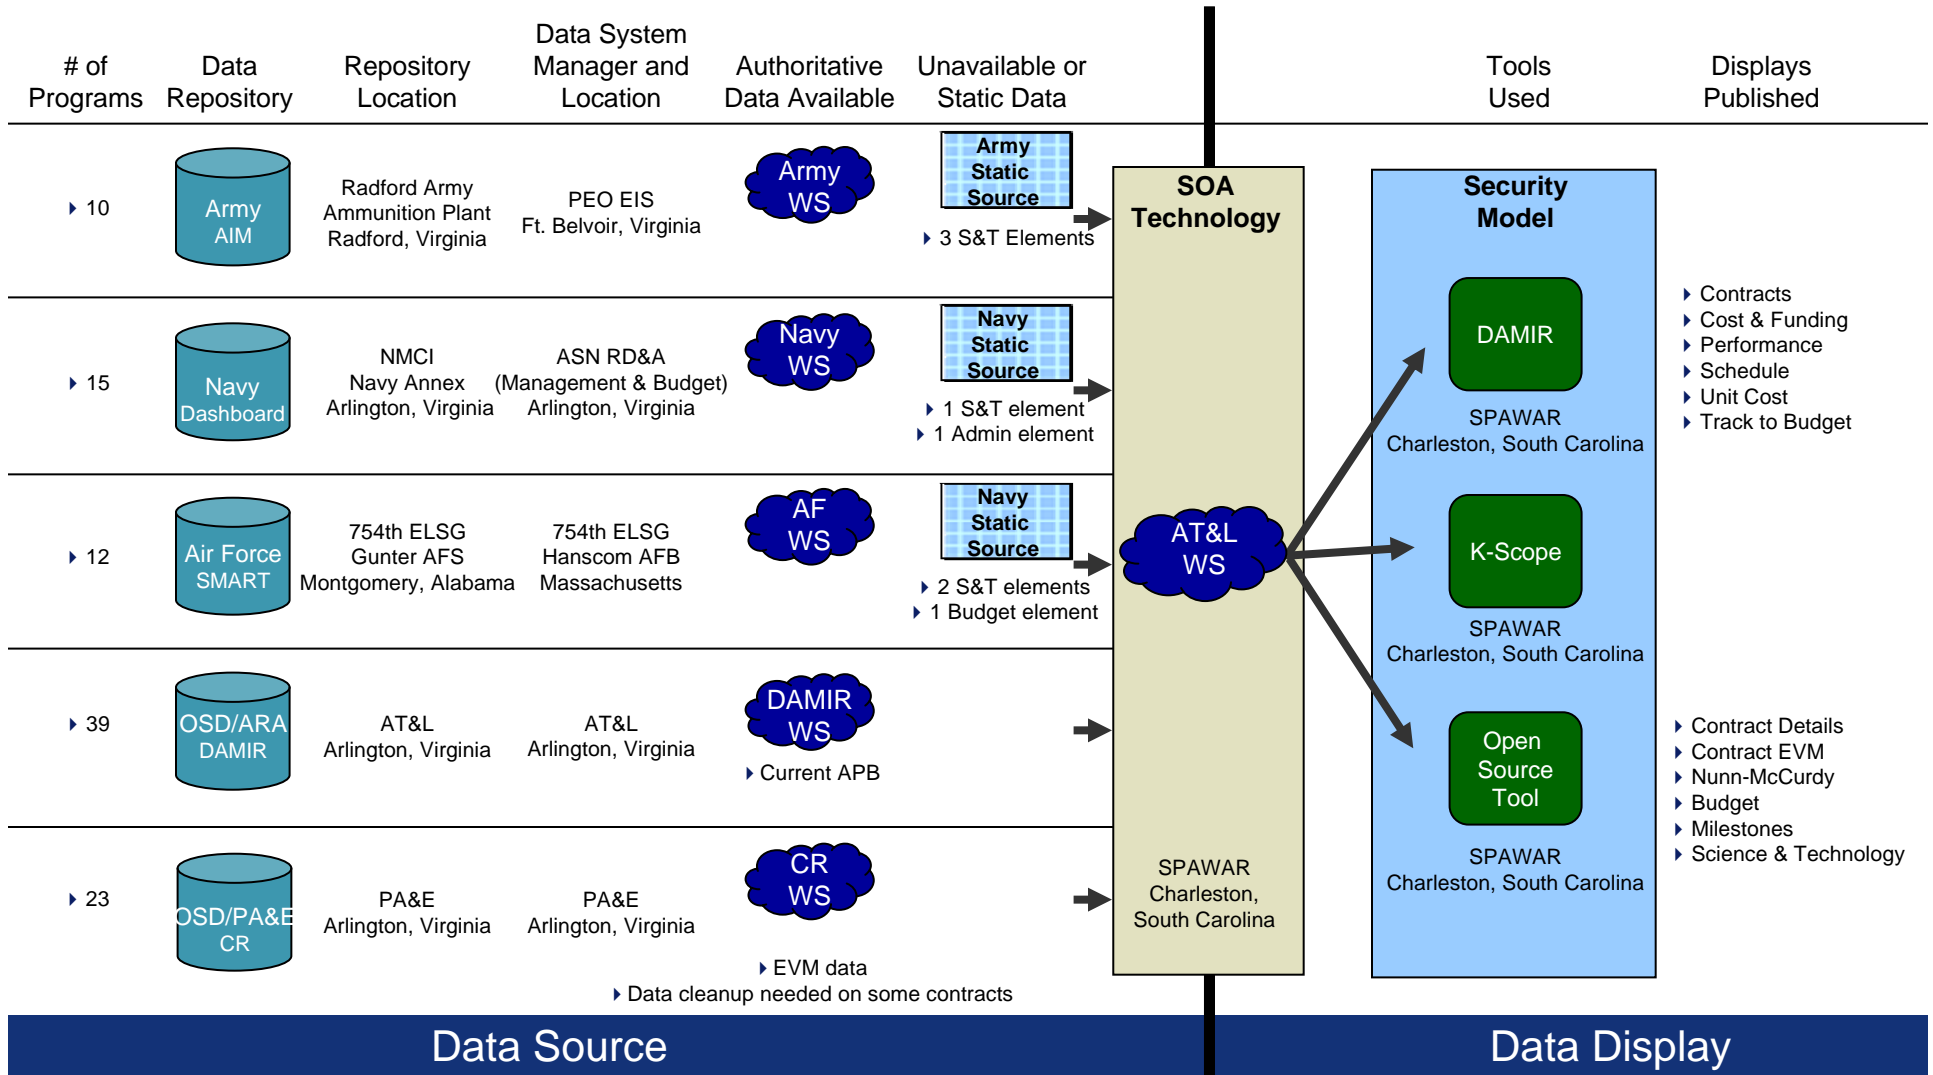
| # of Programs | Data Repository | Repository Location | Data System Manager and Location | Authoritative Data Available | Unavailable or Static Data |
|---|---|---|---|---|---|
| 10 | Army AIM | Radford Army Ammunition Plant Radford, Virginia | PEO EIS Ft. Belvoir, Virginia | Army WS | Army Static Source; 3 S&T Elements |
| 15 | Navy Dashboard | NMCI Navy Annex Arlington, Virginia | ASN RD&A (Management & Budget) Arlington, Virginia | Navy WS | Navy Static Source; 1 S&T element; 1 Admin element |
| 12 | Air Force SMART | 754th ELSG Gunter AFS Montgomery, Alabama | 754th ELSG Hanscom AFB Massachusetts | AF WS | Navy Static Source; 2 S&T elements; 1 Budget element |
| 39 | OSD/ARA DAMIR | AT&L Arlington, Virginia | AT&L Arlington, Virginia | DAMIR WS; Current APB | |
| 23 | OSD/PA&E CR | PA&E Arlington, Virginia | PA&E Arlington, Virginia | CR WS; EVM data; Data cleanup needed on some contracts | |

SOA Technology

AT&L WS

SPAWAR Charleston, South Carolina

Tools Used

Security Model

DAMIR

SPAWAR Charleston, South Carolina

K-Scope

SPAWAR Charleston, South Carolina

Open Source Tool

SPAWAR Charleston, South Carolina

Displays Published

Contracts
Cost & Funding
Performance
Schedule
Unit Cost
Track to Budget

Contract Details
Contract EVM
Nunn-McCurdy
Budget
Milestones
Science & Technology

Data Source

Data Display